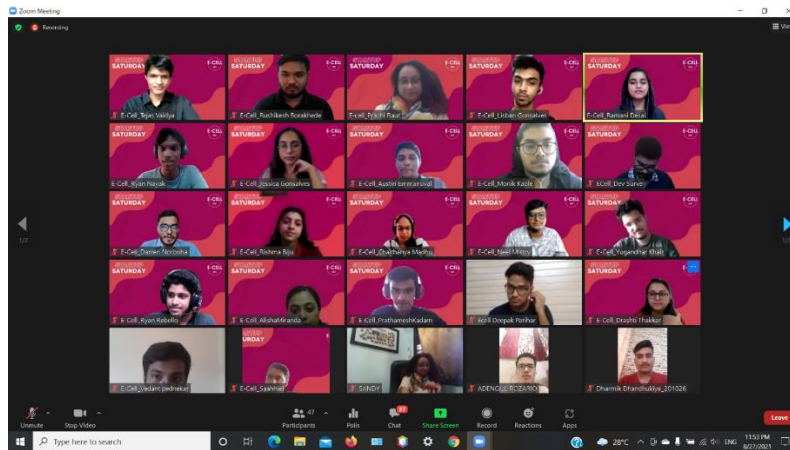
Zoom Meeting

Recording

View

SATURDAY E-CELL
E-Cell_Tejas Vaidya

SATURDAY E-CELL
E-Cell_Rushikesh Borakhede

E-Cell_Prachi Raut

E-Cell_Lisban Gonsalves

SATURDAY E-CELL
E-Cell_Ramani Desai

SATURDAY E-CELL
E-Cell_Ryan Nayak

SATURDAY E-CELL
E-Cell_Jessica Gonsalves

SATURDAY E-CELL
E-Cell_Austin Emmanuval

SATURDAY E-CELL
E-Cell_Monik Kasle

SATURDAY E-CELL
E-Cell_Dev Surve

SATURDAY E-CELL
E-Cell_Darren Noronha

SATURDAY E-CELL
E-Cell_Nishma Biju

SATURDAY E-CELL
E-Cell_Chaithanya Madhu

SATURDAY E-CELL
E-Cell_Neel Mistry

SATURDAY E-CELL
E-Cell_Yogendhar Khale

SATURDAY E-CELL
E-Cell_Ryan Rebello

SATURDAY E-CELL
E-Cell_AlishaMiranda

SATURDAY E-CELL
E-Cell_PrathameshKadam

Ecell Deepak Parihar

SATURDAY E-CELL
E-Cell_Drashti Thakkar

E-Cell_Vedant pednekar

URDAY
E-Cell_Saakhee

SANDY

ADENGIL ROZARIO

Dharmik Dhandhukiya_201026

1/2

Unmute
Stop Video
47
Participants
Polls
Chat
Share Screen
Record
Reactions
Apps
Leave

Type here to search

28°C ENG 11:53 PM 8/27/2021